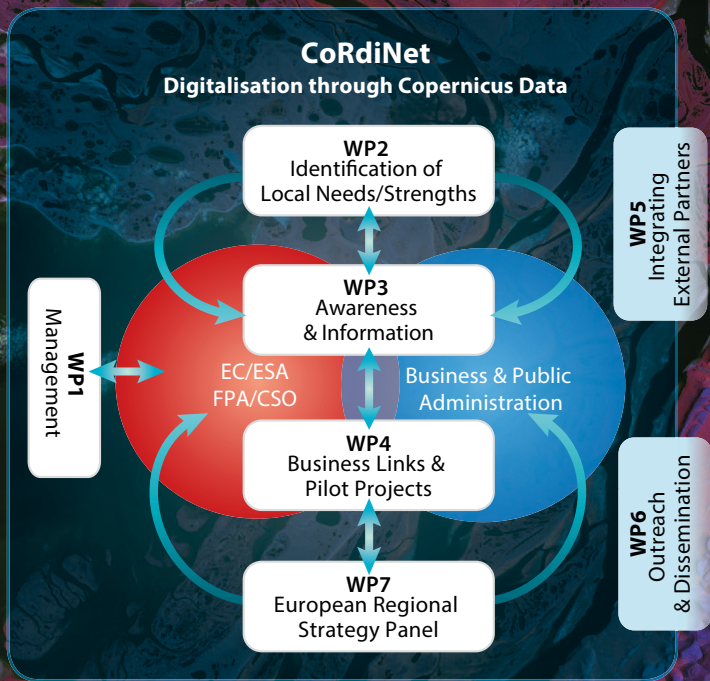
CoRdiNet
Digitalisation through Copernicus Data

WP2
Identification of Local Needs/Strengths

WP5
Integrating External Partners

WP3
Awareness & Information

WP1
Management

EC/ESA
FPA/CSO

Business & Public Administration

WP4
Business Links & Pilot Projects

WP6
Outreach & Dissemination

WP7
European Regional Strategy Panel